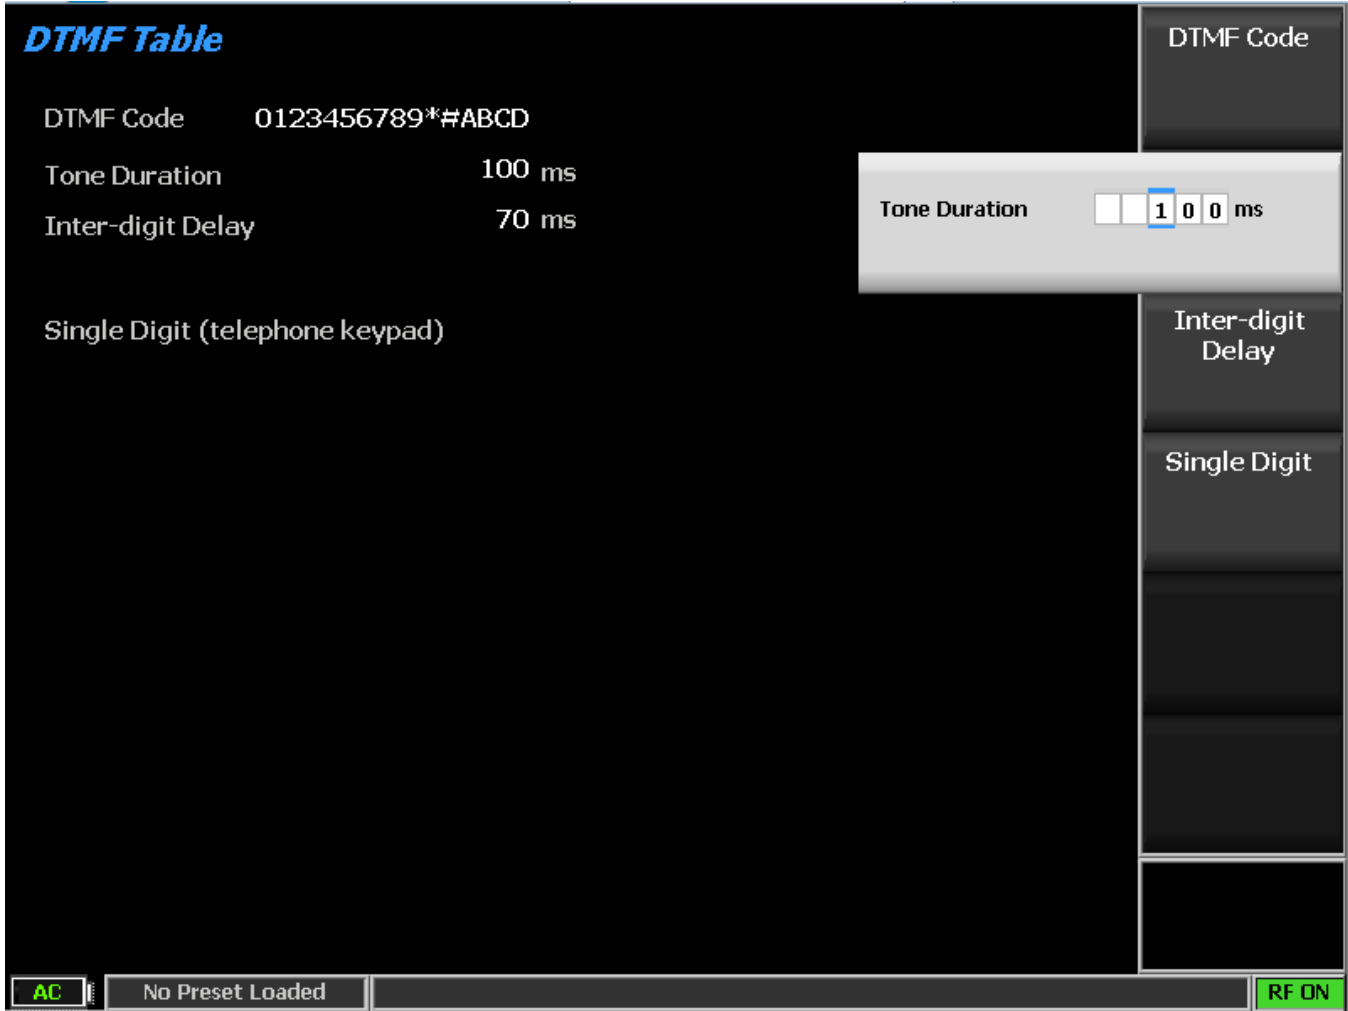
DTMF Table

DTMF Code 0123456789*#ABCD

Tone Duration 100 ms

Inter-digit Delay 70 ms

Single Digit (telephone keypad)

DTMF Code

Tone Duration 1 0 0 ms

Inter-digit Delay

Single Digit

AC

No Preset Loaded

RF ON